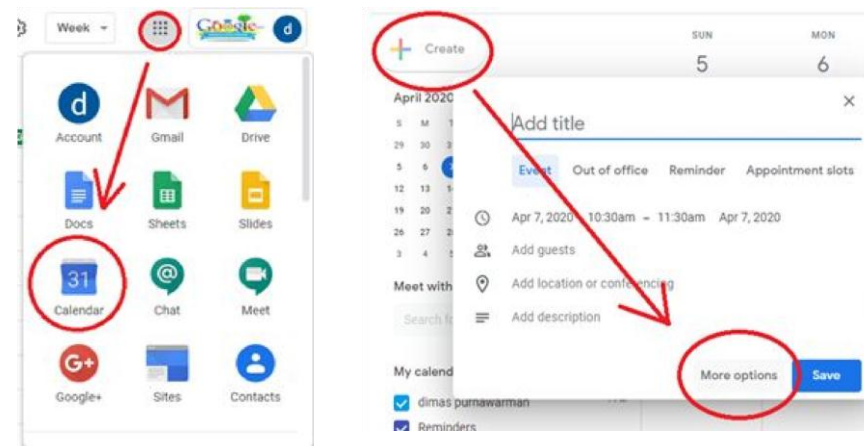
Week

Google

d

Account

Gmail

Drive

Docs

Sheets

Slides

31

Calendar

Chat

Meet

G+

Google+

Sites

Contacts

Create

SUN
5

MON
6

April 2020

| S | M | T |
|---|---|---|
| 29 | 30 | 31 |
| 5 | 6 | 7 |
| 12 | 13 | 14 |
| 19 | 20 | 21 |
| 26 | 27 | 28 |
| 3 | 4 | 5 |

Meet with

Search fo

My calend

dimas purnawarman

Reminders

Add title

Event Out of office Reminder Appointment slots

Apr 7, 2020 10:30am – 11:30am Apr 7, 2020

Add guests

Add location or conferencing

Add description

More options

Save